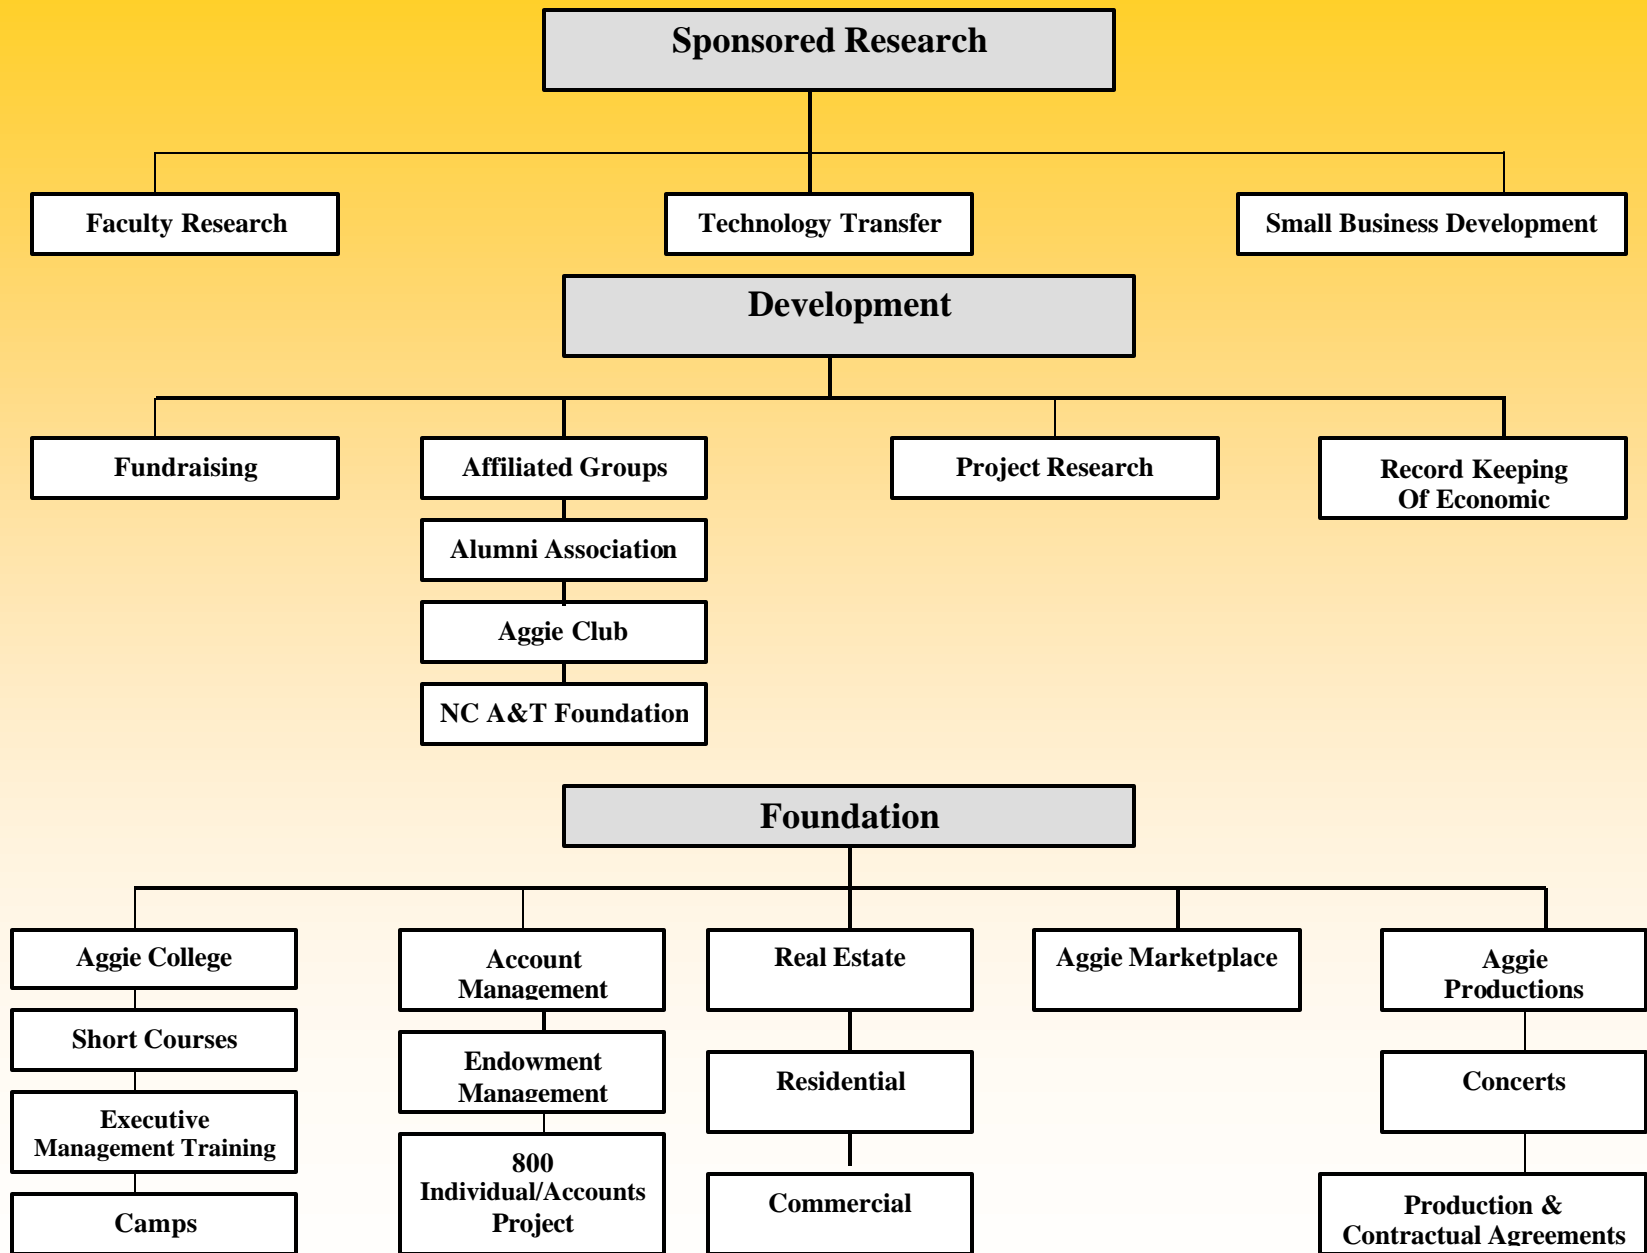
Sponsored Research

Faculty Research

Technology Transfer

Small Business Development

Development

Fundraising

Affiliated Groups

Alumni Association

Aggie Club

NC A&T Foundation

Project Research

Record Keeping Of Economic

Foundation

Aggie College

Short Courses

Executive Management Training

Camps

Account Management

Endowment Management

800 Individual/Accounts Project

Real Estate

Residential

Commercial

Aggie Marketplace

Aggie Productions

Concerts

Production & Contractual Agreements